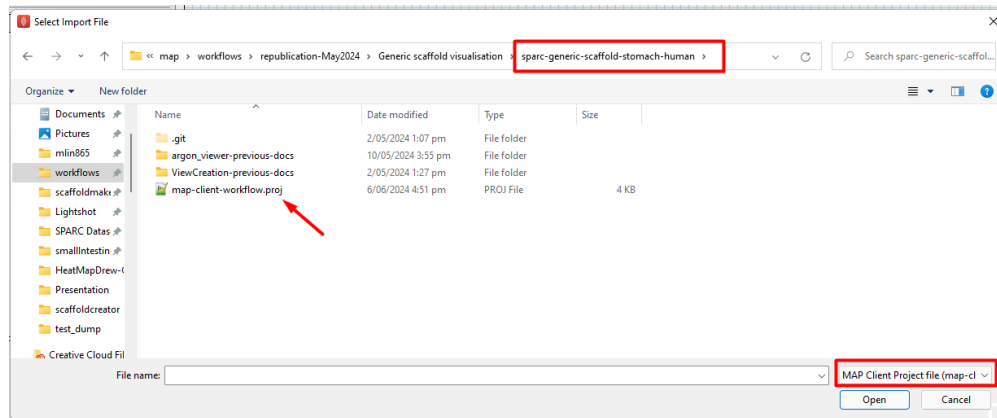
Select Import File

« map › workflows › republication-May2024 › Generic scaffold visualisation › sparc-generic-scaffold-stomach-human ›

Search sparc-generic-scaffol...

Organize ▾ New folder

Documents
Pictures
mlin865
workflows
scaffoldmake
Lightshot
SPARC Datas
smallIntestin
HeatMapDrew-
Presentation
scaffoldcreator
test_dump
Creative Cloud Fil

| Name | Date modified | Type | Size |
|---|---|---|---|
| .git | 2/05/2024 1:07 pm | File folder | |
| argon_viewer-previous-docs | 10/05/2024 3:55 pm | File folder | |
| ViewCreation-previous-docs | 2/05/2024 1:27 pm | File folder | |
| map-client-workflow.proj | 6/06/2024 4:51 pm | PROJ File | 4 KB |

File name:

MAP Client Project file (map-cl

Open

Cancel